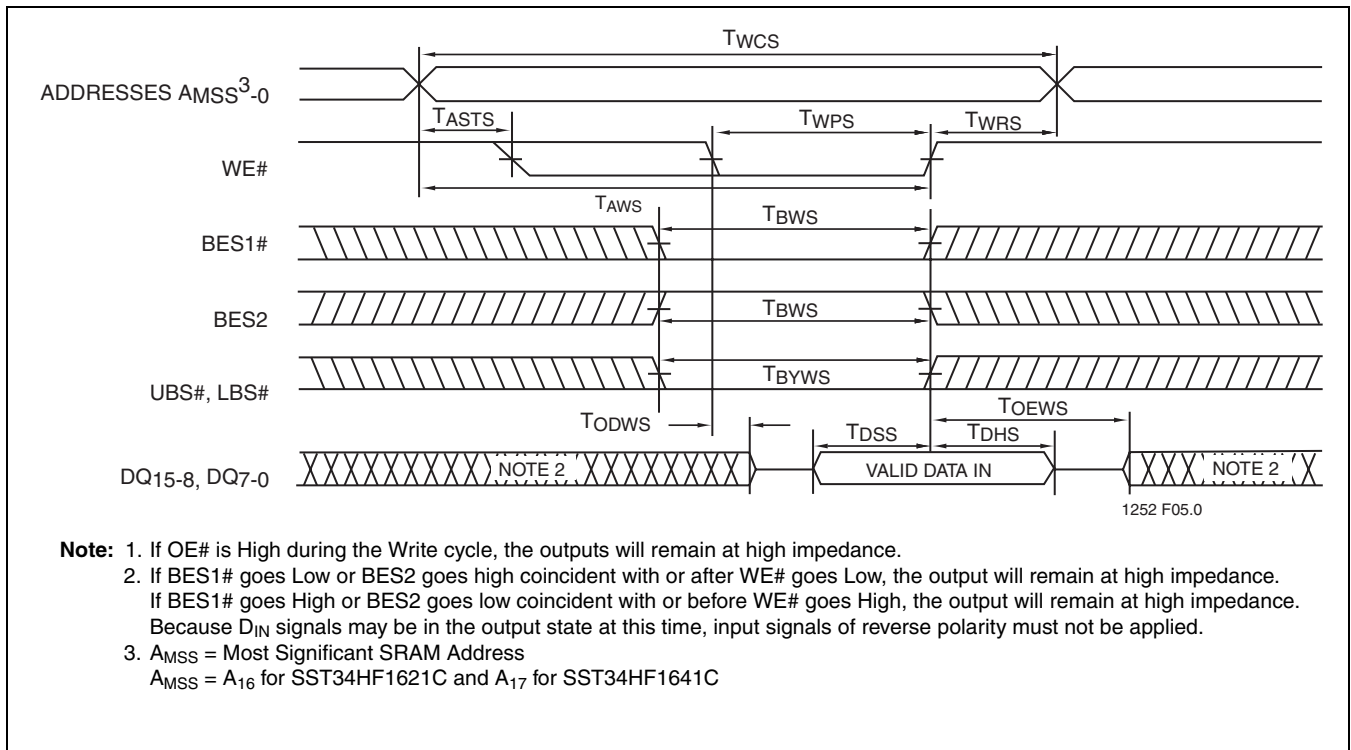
TWCS

ADDRESSES $A_{MSS}^3$-0

TASTS

TWPS

TWRS

WE#

TAWS

TBWS

BES1#

BES2

TBWS

UBS#, LBS#

TBYWS

TODWS

TOEWS

TDSS

TDHS

DQ15-8, DQ7-0

NOTE 2

VALID DATA IN

NOTE 2

1252 F05.0

**Note:** 1. If OE# is High during the Write cycle, the outputs will remain at high impedance.

2. If BES1# goes Low or BES2 goes high coincident with or after WE# goes Low, the output will remain at high impedance. If BES1# goes High or BES2 goes low coincident with or before WE# goes High, the output will remain at high impedance. Because $D_{IN}$ signals may be in the output state at this time, input signals of reverse polarity must not be applied.

3. $A_{MSS}$ = Most Significant SRAM Address
$A_{MSS}$ = $A_{16}$ for SST34HF1621C and $A_{17}$ for SST34HF1641C